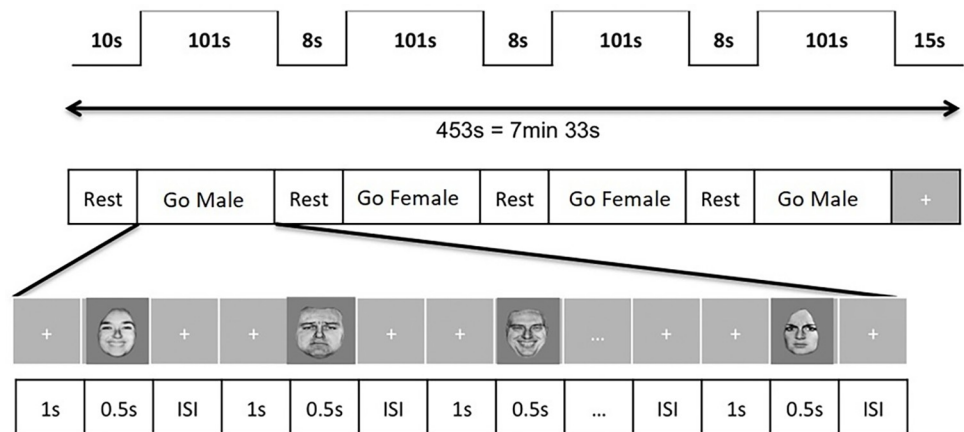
10s 101s 8s 101s 8s 101s 8s 101s 15s

453s = 7min 33s

| Rest | Go Male | Rest | Go Female | Rest | Go Female | Rest | Go Male | + |
|---|---|---|---|---|---|---|---|---|

+ + + + + ... + + +

| 1s | 0.5s | ISI | 1s | 0.5s | ISI | 1s | 0.5s | ... | ISI | 1s | 0.5s | ISI |
|---|---|---|---|---|---|---|---|---|---|---|---|---|